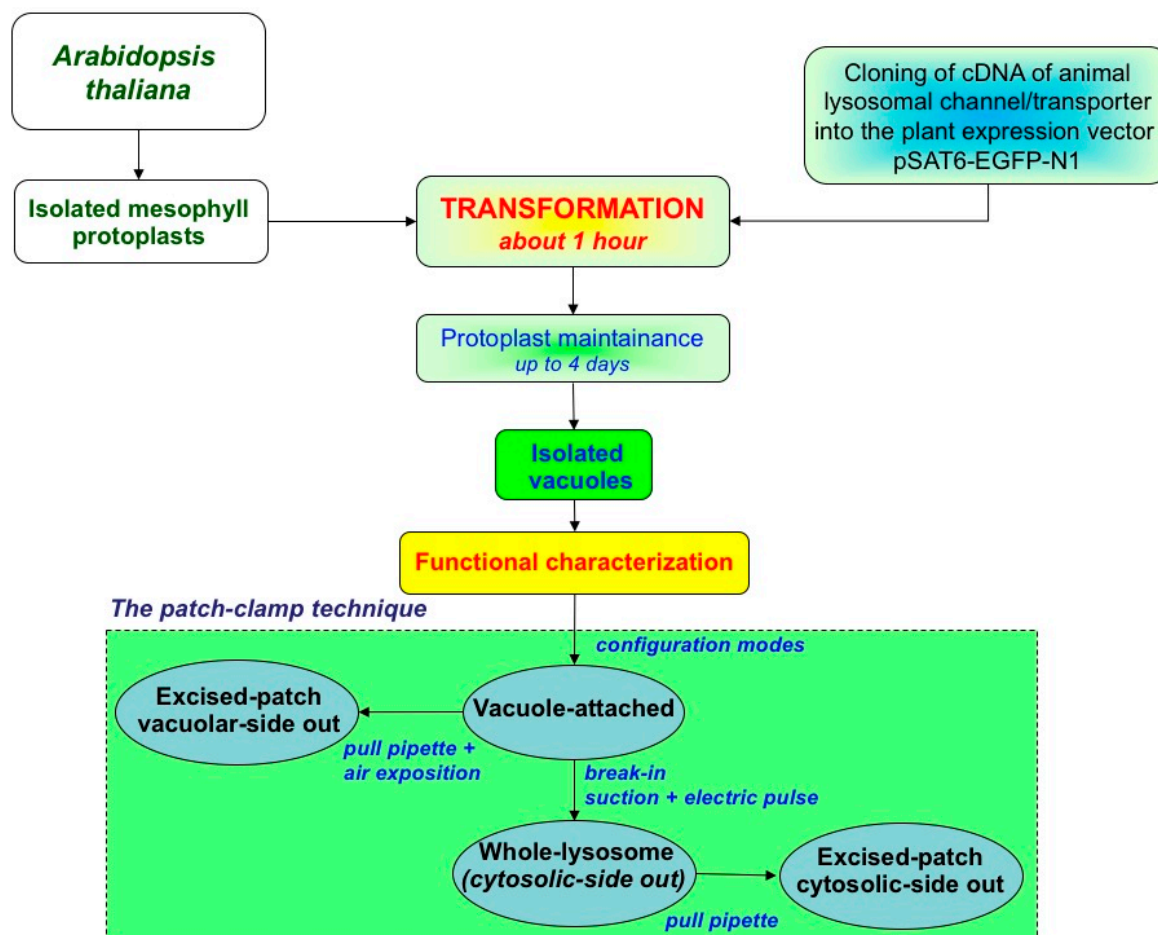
Arabidopsis thaliana

Isolated mesophyll protoplasts

Cloning of cDNA of animal lysosomal channel/transporter into the plant expression vector pSAT6-EGFP-N1

TRANSFORMATION
about 1 hour

Protoplast maintainance
up to 4 days

Isolated vacuoles

Functional characterization

The patch-clamp technique

configuration modes

Excised-patch vacuolar-side out

Vacuole-attached

pull pipette + air exposition

break-in
suction + electric pulse

Whole-lysosome (cytosolic-side out)

Excised-patch cytosolic-side out

pull pipette